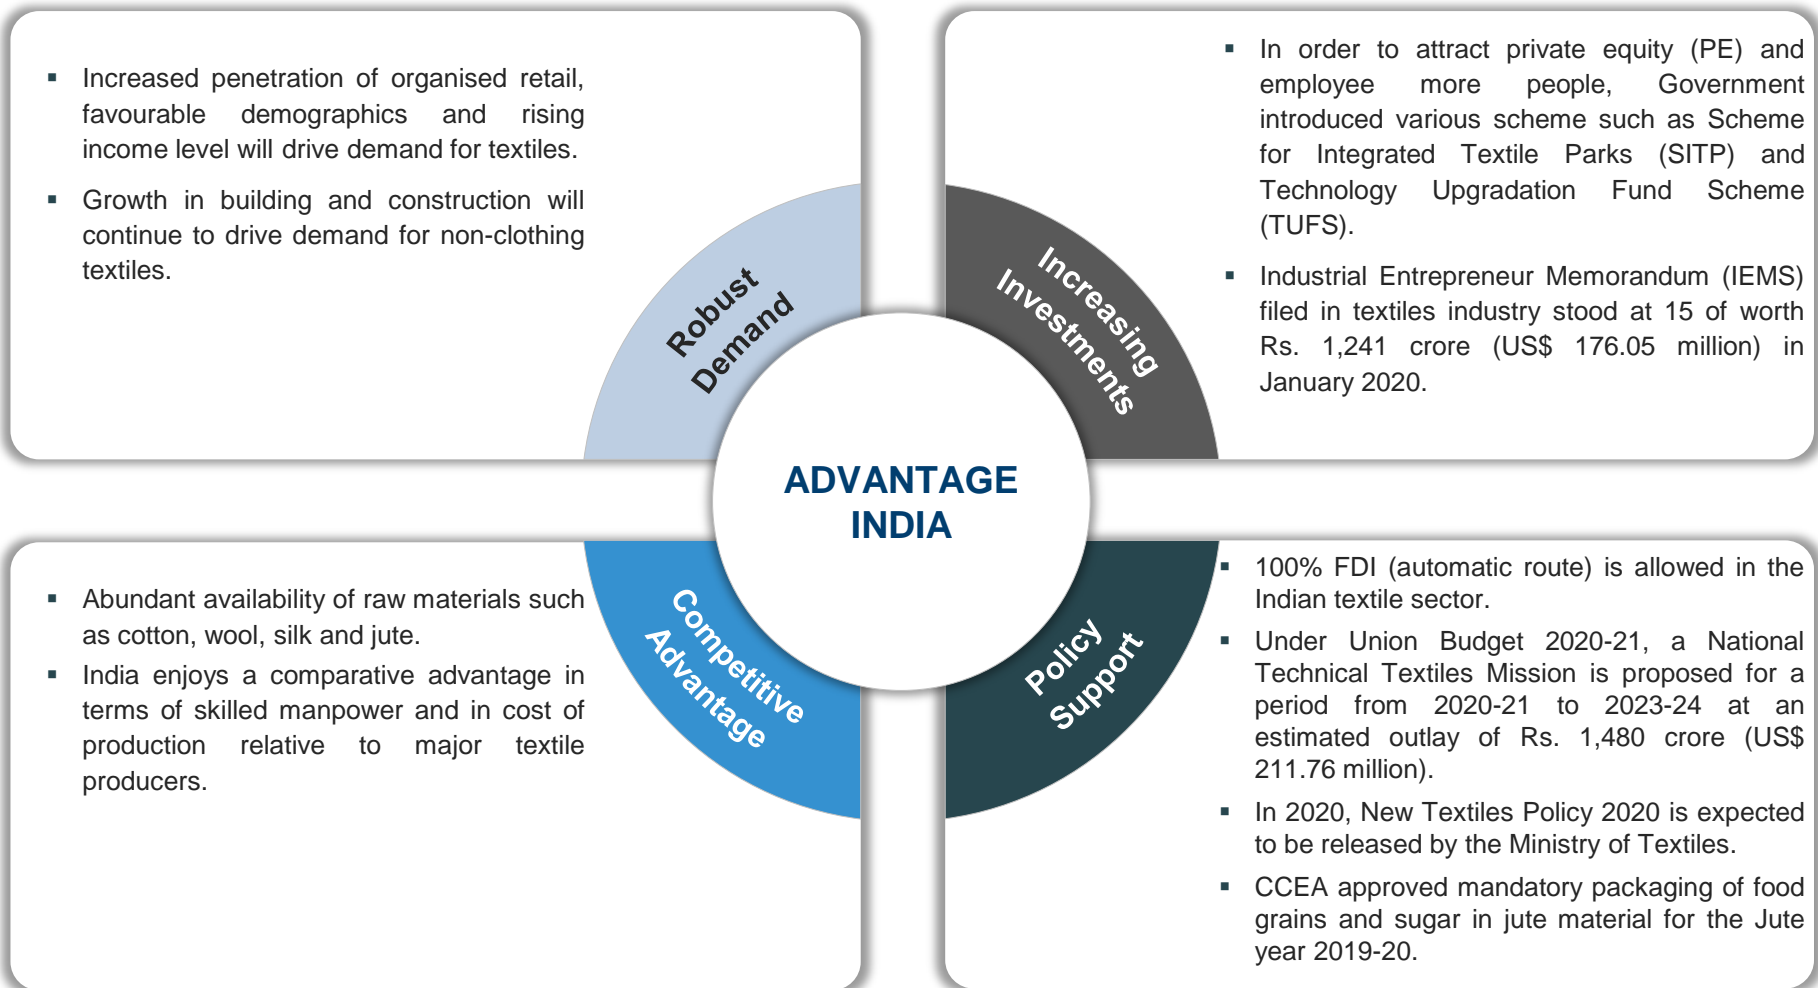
▪ Increased penetration of organised retail, favourable demographics and rising income level will drive demand for textiles.

▪ Growth in building and construction will continue to drive demand for non-clothing textiles.

Robust Demand

Increasing Investments

▪ In order to attract private equity (PE) and employee more people, Government introduced various scheme such as Scheme for Integrated Textile Parks (SITP) and Technology Upgradation Fund Scheme (TUFS).

▪ Industrial Entrepreneur Memorandum (IEMS) filed in textiles industry stood at 15 of worth Rs. 1,241 crore (US$ 176.05 million) in January 2020.

ADVANTAGE INDIA

▪ Abundant availability of raw materials such as cotton, wool, silk and jute.

▪ India enjoys a comparative advantage in terms of skilled manpower and in cost of production relative to major textile producers.

Competitive Advantage

Policy Support

▪ 100% FDI (automatic route) is allowed in the Indian textile sector.

▪ Under Union Budget 2020-21, a National Technical Textiles Mission is proposed for a period from 2020-21 to 2023-24 at an estimated outlay of Rs. 1,480 crore (US$ 211.76 million).

▪ In 2020, New Textiles Policy 2020 is expected to be released by the Ministry of Textiles.

▪ CCEA approved mandatory packaging of food grains and sugar in jute material for the Jute year 2019-20.